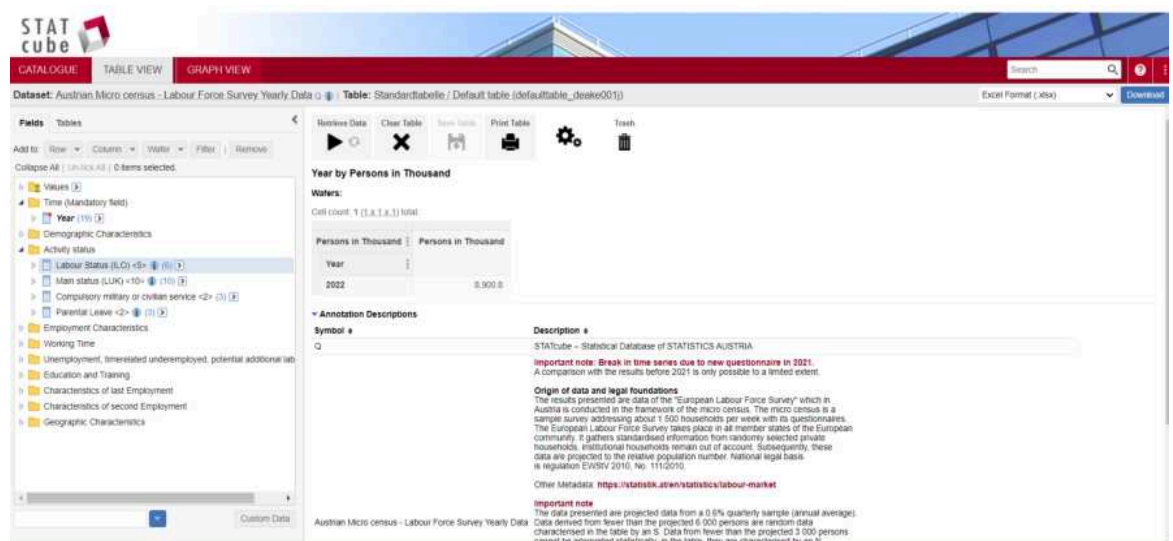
STAT cube

CATALOGUE TABLE VIEW GRAPH VIEW

Search

Download

Dataset: Austrian Micro census - Labour Force Survey Yearly Data | Table: Standardtabelle / Default table (defaulttable_deake001j)

Excel Format (.xlsx)

Fields Tables

Add to: Row Column Wafer Filter | Remove

Collapse All | Un-tick All | 0 items selected.

Values
Time (Mandatory field)
Year (19)
Demographic Characteristics
Activity status
Labour Status (ILO) <5> (6)
Main status (LUK) <10> (10)
Compulsory military or civilian service <2> (3)
Parental Leave <2> (3)
Employment Characteristics
Working Time
Unemployment, timerelated underemployed, potential additional lab
Education and Training
Characteristics of last Employment
Characteristics of second Employment
Geographic Characteristics

Custom Data

Retrieve Data Clear Table Save Table Print Table Trash

Year by Persons in Thousand

Wafers:

Cell count: 1 (1 x 1 x 1) total

| Persons in Thousand | Persons in Thousand |
|---|---|
| Year | |
| 2022 | 8,900.8 |

Annotation Descriptions

| Symbol | Description |
|---|---|
| Q | STATcube – Statistical Database of STATISTICS AUSTRIA |
| Austrian Micro census - Labour Force Survey Yearly Data | Important note: Break in time series due to new questionnaire in 2021. A comparison with the results before 2021 is only possible to a limited extent. Origin of data and legal foundations The results presented are data of the "European Labour Force Survey" which in Austria is conducted in the framework of the micro census. The micro census is a sample survey addressing about 1 500 households per week with its questionnaires. The European Labour Force Survey takes place in all member states of the European community. It gathers standardised information from randomly selected private households. Institutional households remain out of account. Subsequently, these data are projected to the relative population number. National legal basis is regulation EWSIV 2010, No. 111/2010. Other Metadata: https://statistik.at/en/statistics/labour-market Important note The data presented are projected data from a 0.6% quarterly sample (annual average). Data derived from fewer than the projected 6 000 persons are random data characterised in the table by an S. Data from fewer than the projected 3 000 persons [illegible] |